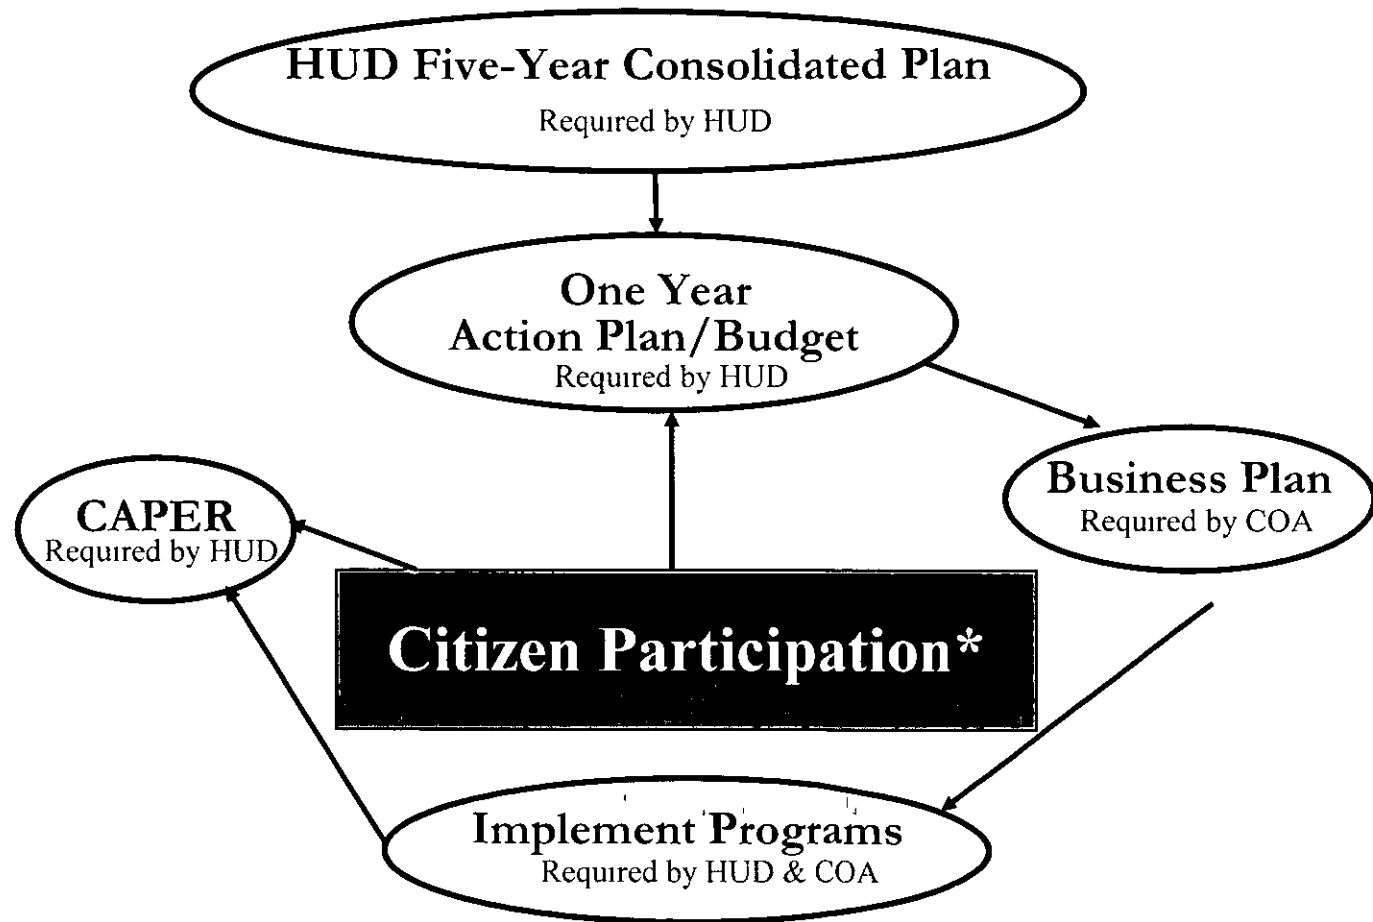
HUD Five-Year Consolidated Plan
Required by HUD

One Year
Action Plan/Budget
Required by HUD

CAPER
Required by HUD

Business Plan
Required by COA

Citizen Participation*

Implement Programs
Required by HUD & COA